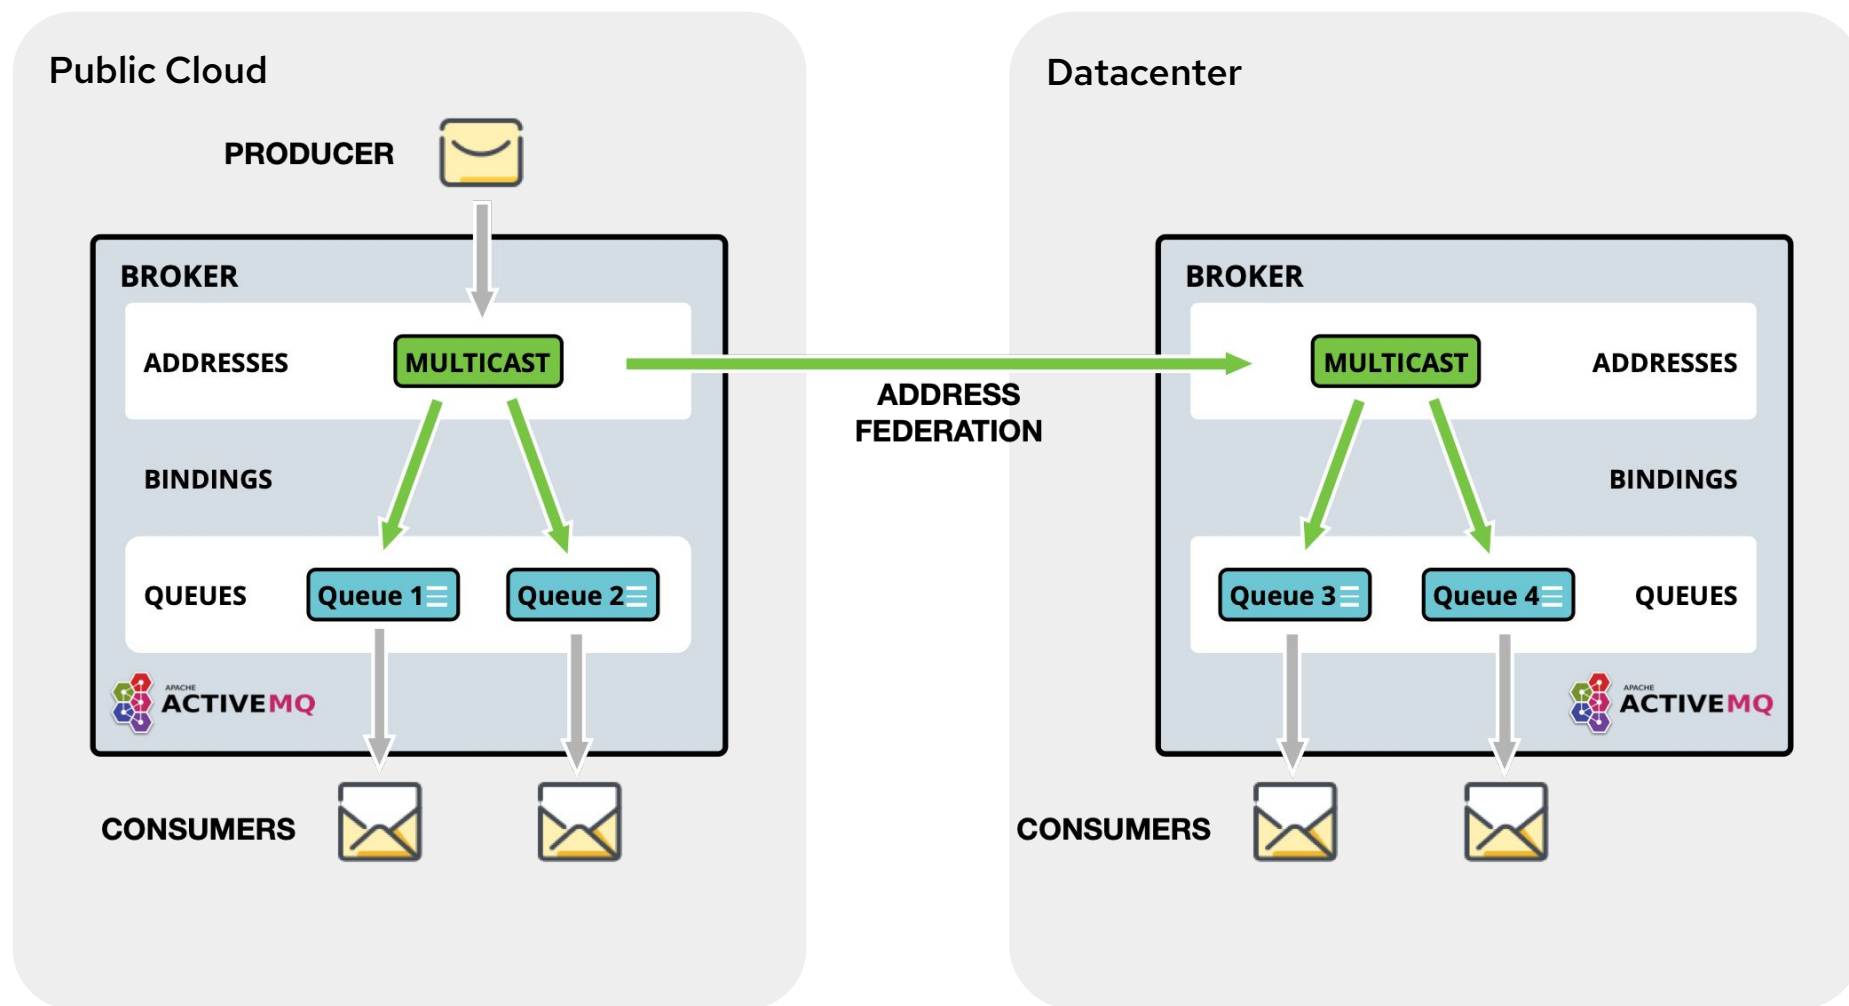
Public Cloud

PRODUCER

BROKER

ADDRESSES

MULTICAST

BINDINGS

QUEUES

Queue 1

Queue 2

APACHE ACTIVEMQ

CONSUMERS

ADDRESS FEDERATION

Datacenter

BROKER

MULTICAST

ADDRESSES

BINDINGS

Queue 3

Queue 4

QUEUES

APACHE ACTIVEMQ

CONSUMERS